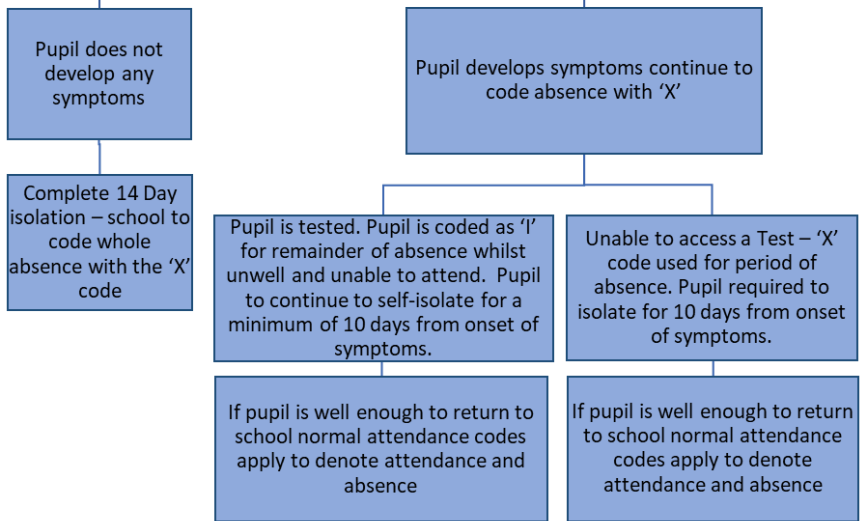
Pupil does not develop any symptoms

Complete 14 Day isolation – school to code whole absence with the 'X' code

Pupil develops symptoms continue to code absence with 'X'

Pupil is tested. Pupil is coded as 'I' for remainder of absence whilst unwell and unable to attend. Pupil to continue to self-isolate for a minimum of 10 days from onset of symptoms.

If pupil is well enough to return to school normal attendance codes apply to denote attendance and absence

Unable to access a Test – 'X' code used for period of absence. Pupil required to isolate for 10 days from onset of symptoms.

If pupil is well enough to return to school normal attendance codes apply to denote attendance and absence